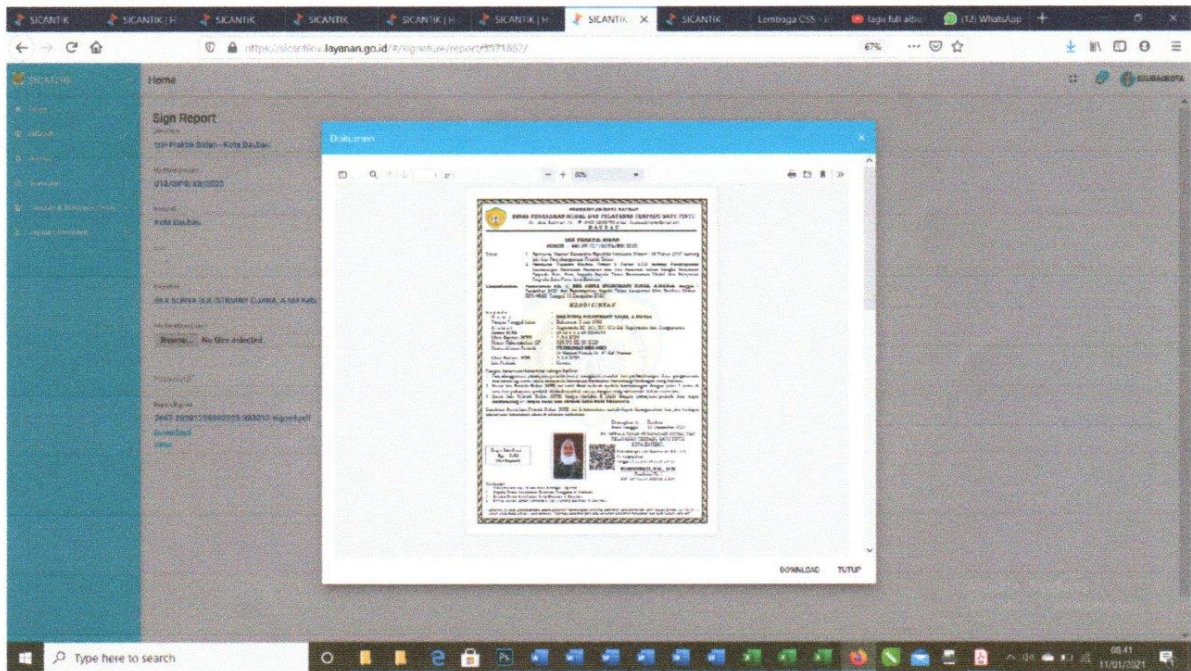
SICANTIK SICANTIK | H SICANTIK SICANTIK SICANTIK | H SICANTIK | H SICANTIK SICANTIK Lembaga OSS lagu full album (12) WhatsApp

https://sicantik.layanan.go.id/#/signature/report/3571862/

67%

Home

Sign Report

SIP Praktik Bidan - Kota Baubau

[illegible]/2020

Kota Baubau

SRI SURYA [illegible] A.Md.Keb

Browse... No files selected

3647-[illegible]-signed.pdf

Download

Dokumen

DOWNLOAD TUTUP

Type here to search

08:41
11/01/2021